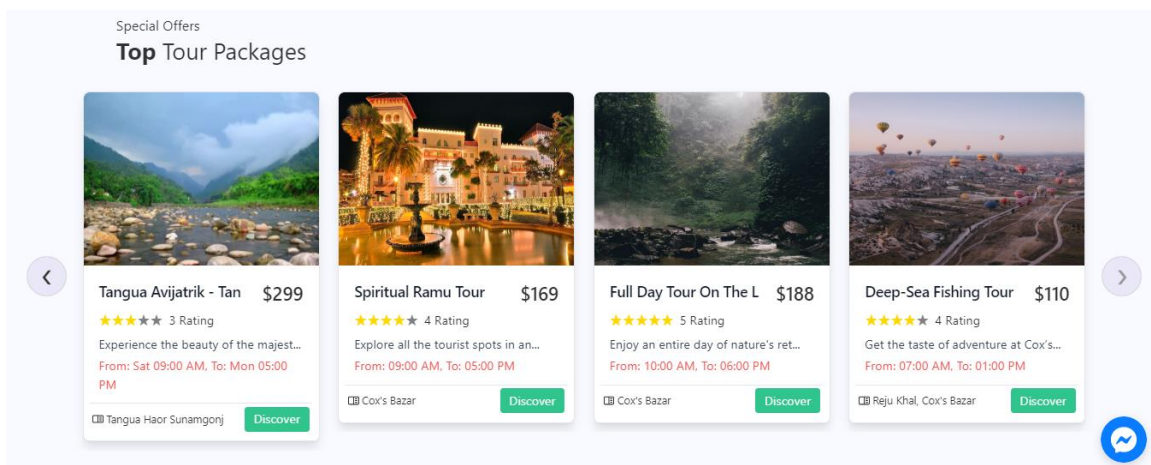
Special Offers

**Top** Tour Packages

‹

Tangua Avijatrik - Tan $299

★★★★★ 3 Rating

Experience the beauty of the majest...

From: Sat 09:00 AM, To: Mon 05:00 PM

Tangua Haor Sunamgonj

Discover

Spiritual Ramu Tour $169

★★★★★ 4 Rating

Explore all the tourist spots in an...

From: 09:00 AM, To: 05:00 PM

Cox's Bazar

Discover

Full Day Tour On The L $188

★★★★★ 5 Rating

Enjoy an entire day of nature's ret...

From: 10:00 AM, To: 06:00 PM

Cox's Bazar

Discover

Deep-Sea Fishing Tour $110

★★★★★ 4 Rating

Get the taste of adventure at Cox's...

From: 07:00 AM, To: 01:00 PM

Reju Khal, Cox's Bazar

Discover

›